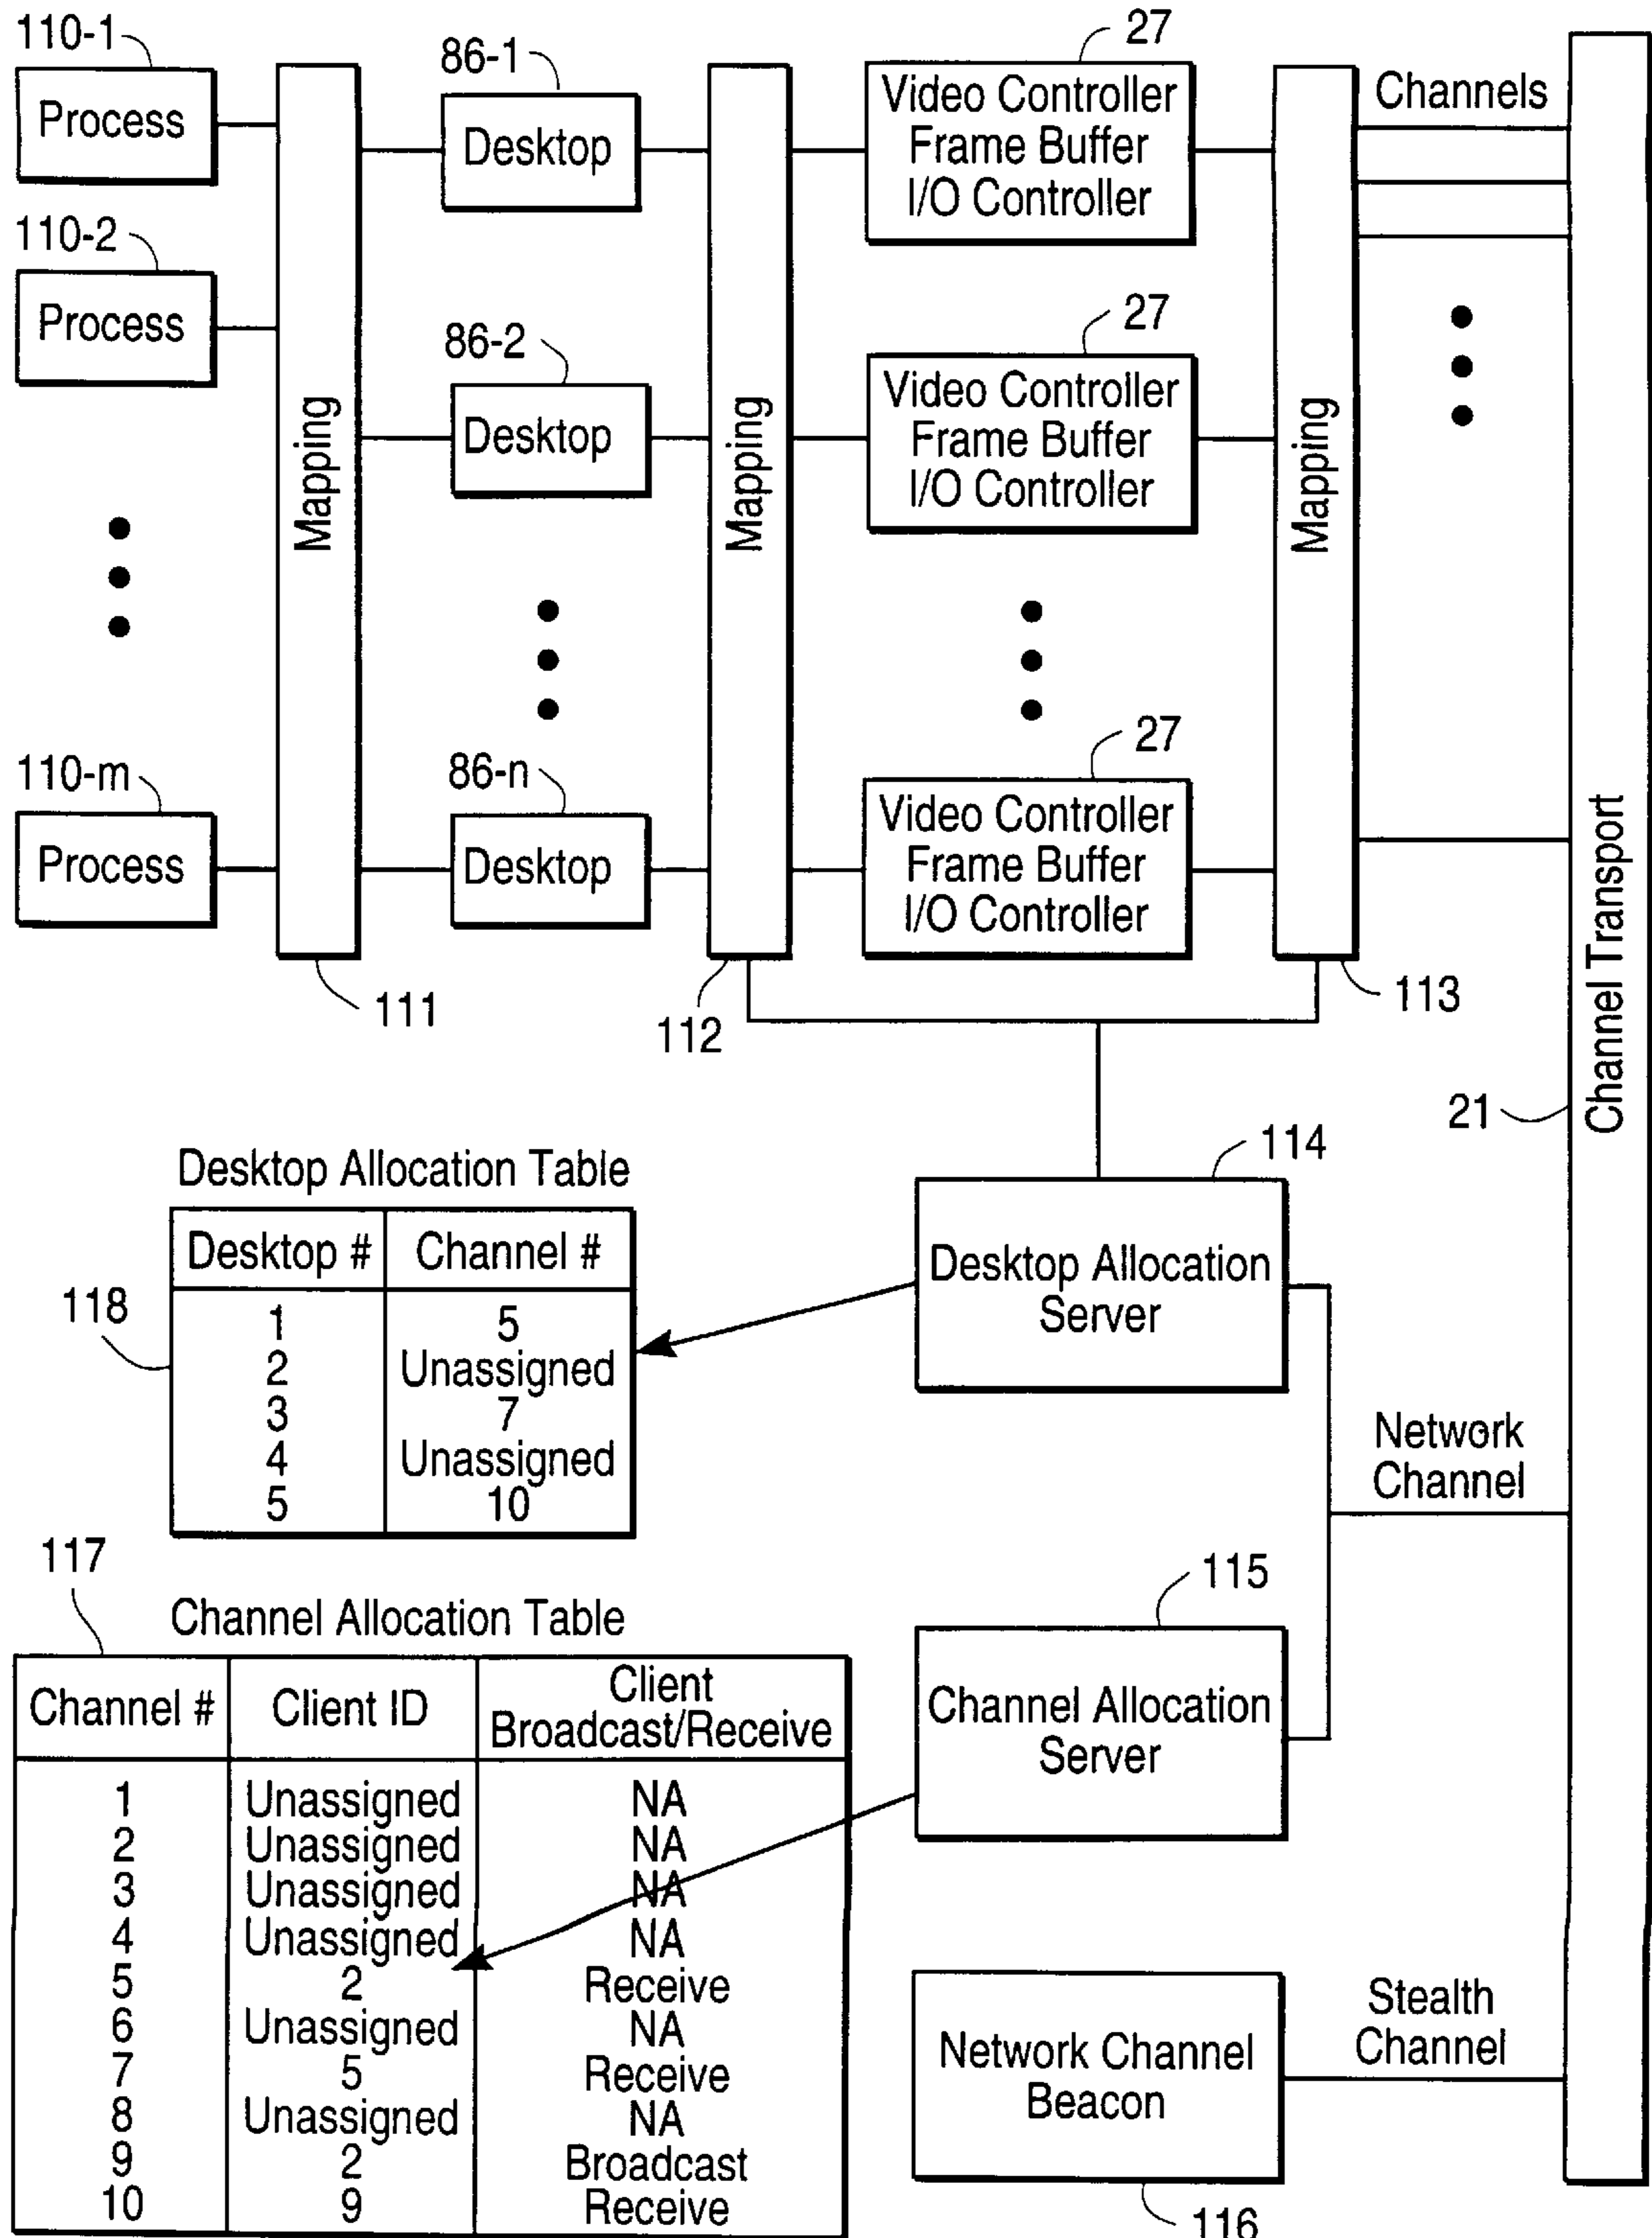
110-1
Process

110-2
Process

110-m
Process

Mapping

111

86-1
Desktop

86-2
Desktop

86-n
Desktop

Mapping

112

27
Video Controller Frame Buffer I/O Controller

27
Video Controller Frame Buffer I/O Controller

27
Video Controller Frame Buffer I/O Controller

Mapping

113

Channels

Channel Transport

21

114
Desktop Allocation Server

Desktop Allocation Table

118

| Desktop # | Channel # |
|---|---|
| 1 | 5 |
| 2 | Unassigned |
| 3 | 7 |
| 4 | Unassigned |
| 5 | 10 |

Network Channel

117

Channel Allocation Table

| Channel # | Client ID | Client Broadcast/Receive |
|---|---|---|
| 1 | Unassigned | NA |
| 2 | Unassigned | NA |
| 3 | Unassigned | NA |
| 4 | Unassigned | NA |
| 5 | 2 | Receive |
| 6 | Unassigned | NA |
| 7 | 5 | Receive |
| 8 | Unassigned | NA |
| 9 | 2 | Broadcast |
| 10 | 9 | Receive |

115
Channel Allocation Server

Network Channel Beacon

Stealth Channel

116